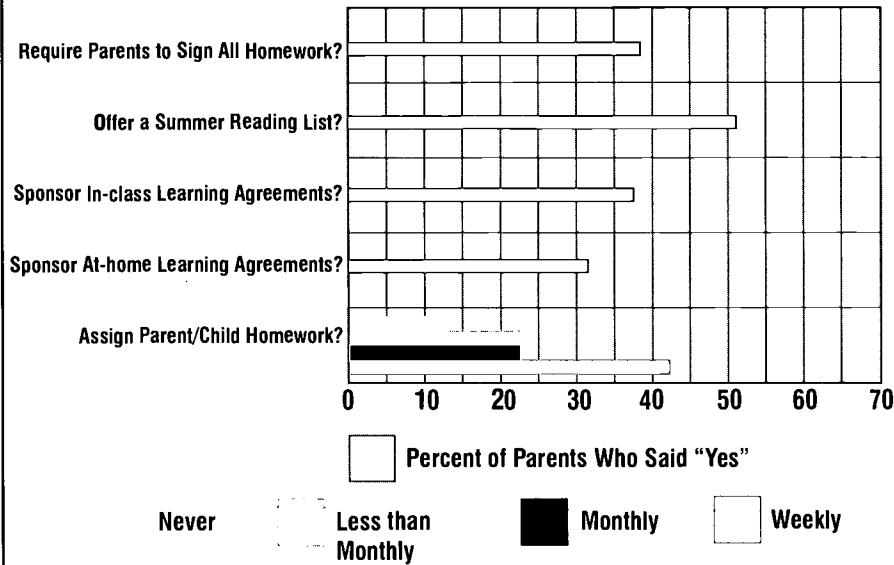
Require Parents to Sign All Homework?

Offer a Summer Reading List?

Sponsor In-class Learning Agreements?

Sponsor At-home Learning Agreements?

Assign Parent/Child Homework?

0 10 20 30 40 50 60 70

Percent of Parents Who Said "Yes"

Never

Less than Monthly

Monthly

Weekly